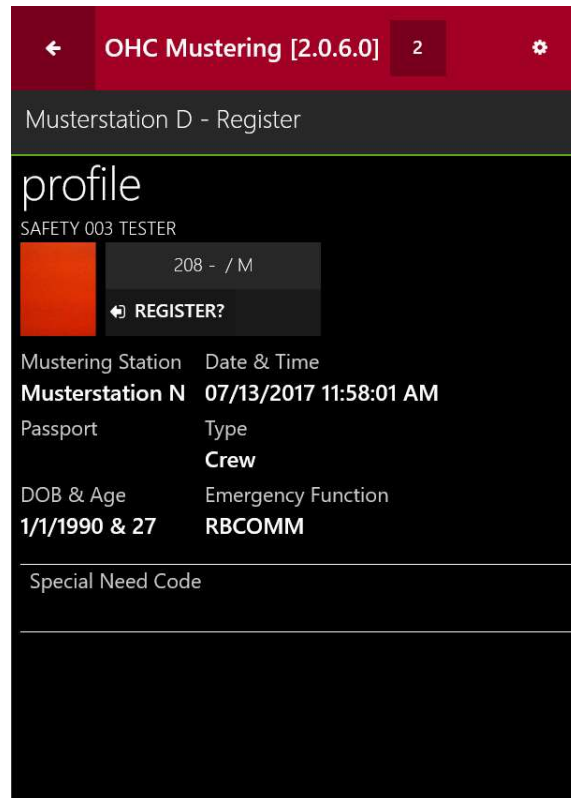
OHC Mustering [2.0.6.0] 2

Musterstation D - Register

profile

SAFETY 003 TESTER

208 - / M

REGISTER?

Mustering Station
Musterstation N

Date & Time
07/13/2017 11:58:01 AM

Passport

Type
Crew

DOB & Age
1/1/1990 & 27

Emergency Function
RBCOMM

Special Need Code